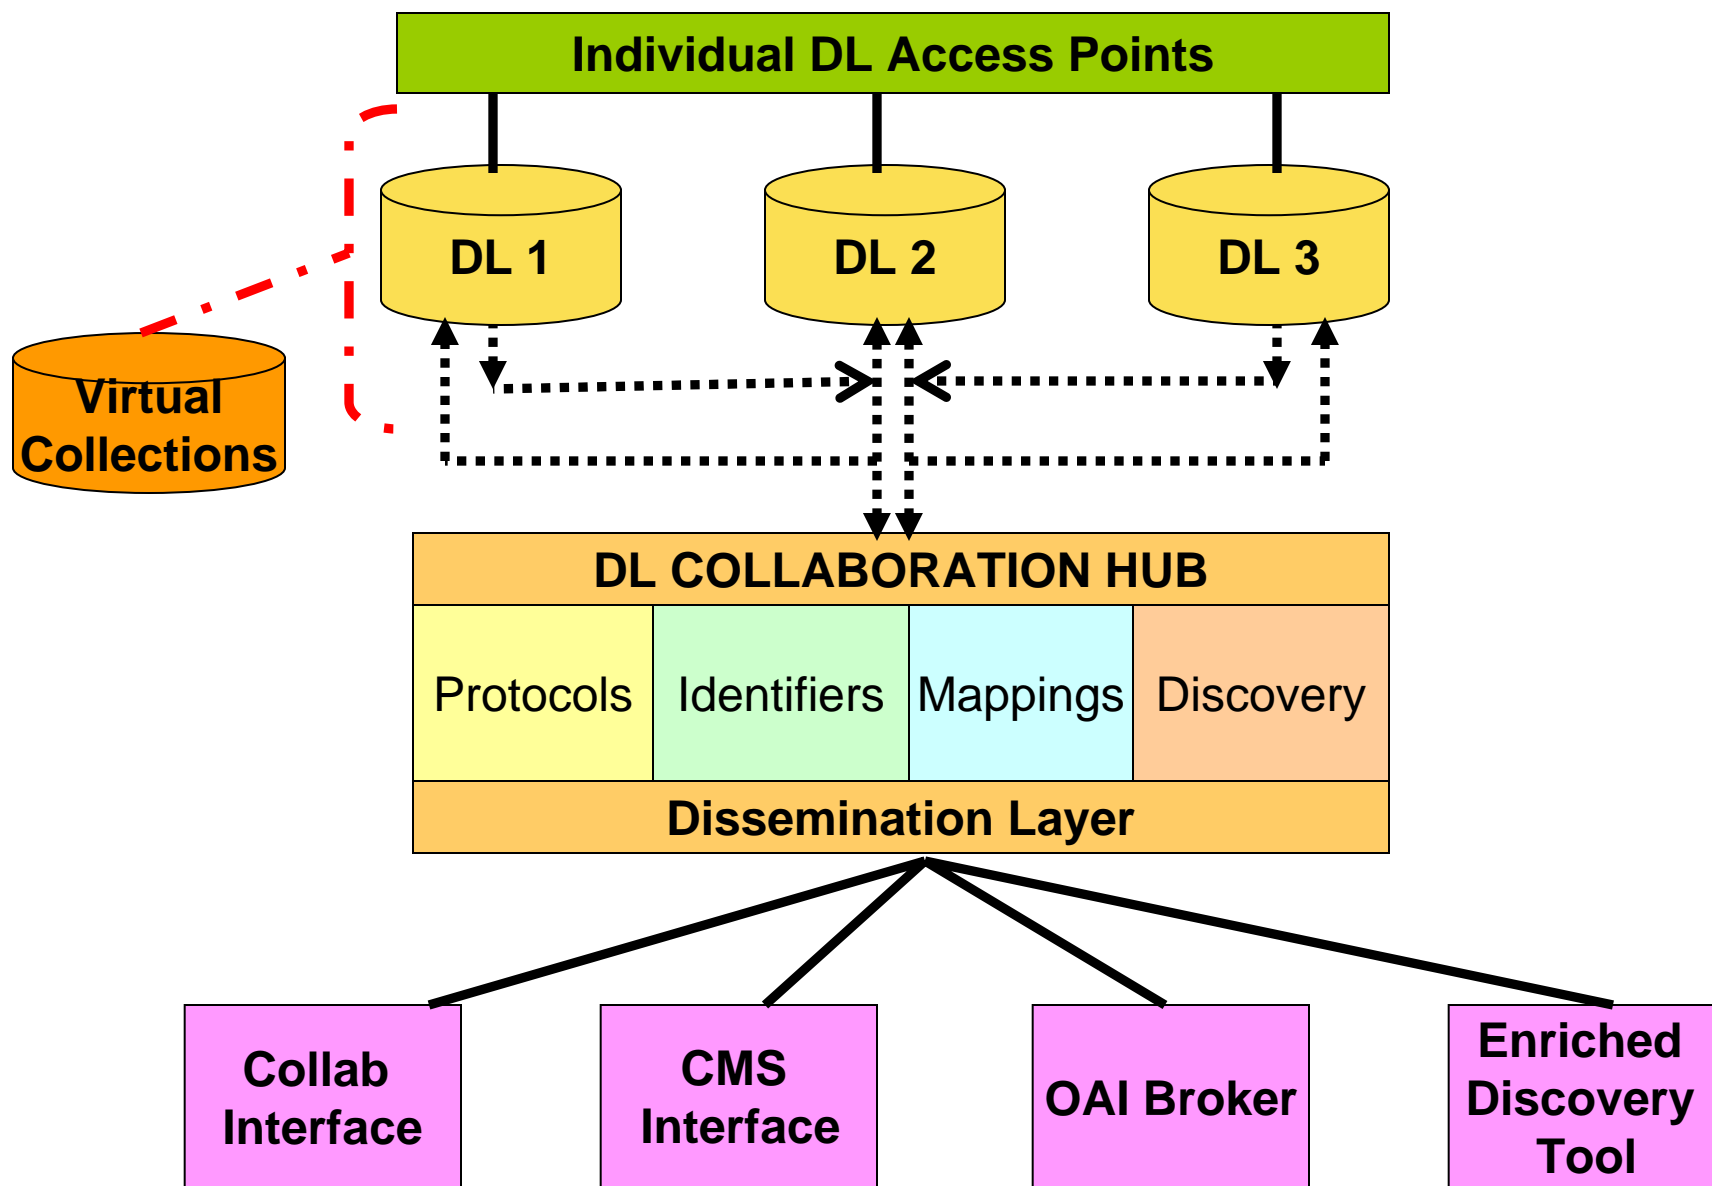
Individual DL Access Points

DL 1

DL 2

DL 3

Virtual Collections

DL COLLABORATION HUB

| Protocols | Identifiers | Mappings | Discovery |
|---|---|---|---|

Dissemination Layer

Collab Interface

CMS Interface

OAI Broker

Enriched Discovery Tool